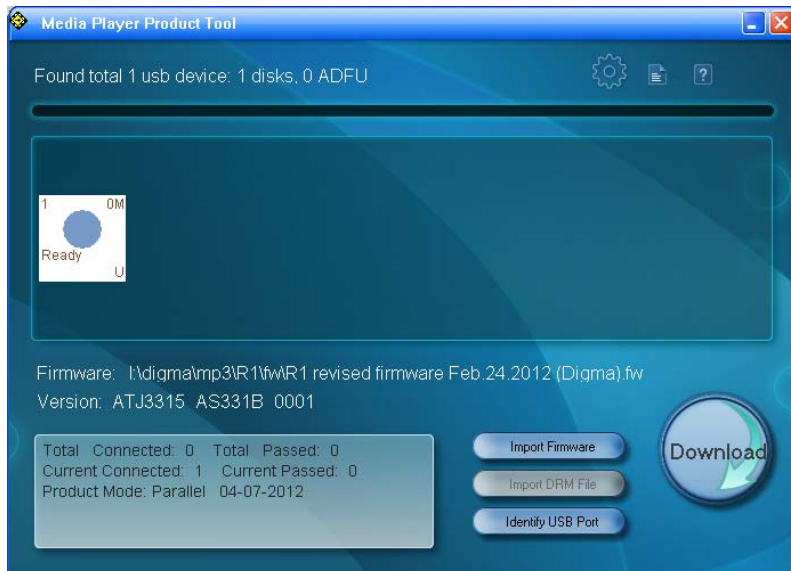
Media Player Product Tool

Found total 1 usb device: 1 disks, 0 ADFU

?

1 0M
Ready
U

Firmware: I:\digma\mp3\R1\fw\R1 revised firmware Feb.24.2012 (Digma).fw
Version: ATJ3315 AS331B 0001

Total Connected: 0 Total Passed: 0
Current Connected: 1 Current Passed: 0
Product Mode: Parallel 04-07-2012

Import Firmware
Import DRM File
Identify USB Port

Download